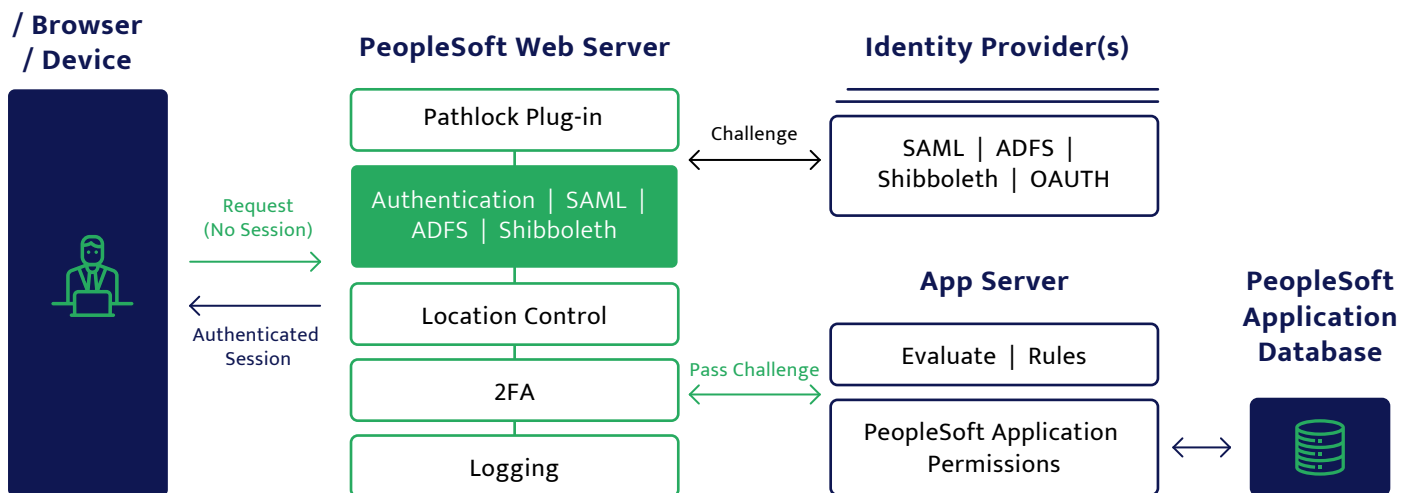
/ Browser
/ Device

PeopleSoft Web Server

Identity Provider(s)

Pathlock Plug-in

Challenge

SAML | ADFS | Shibboleth | OAUTH

Authentication | SAML | ADFS | Shibboleth

Request (No Session)

Authenticated Session

Location Control

App Server

PeopleSoft Application Database

Evaluate | Rules

Pass Challenge

2FA

PeopleSoft Application Permissions

Logging